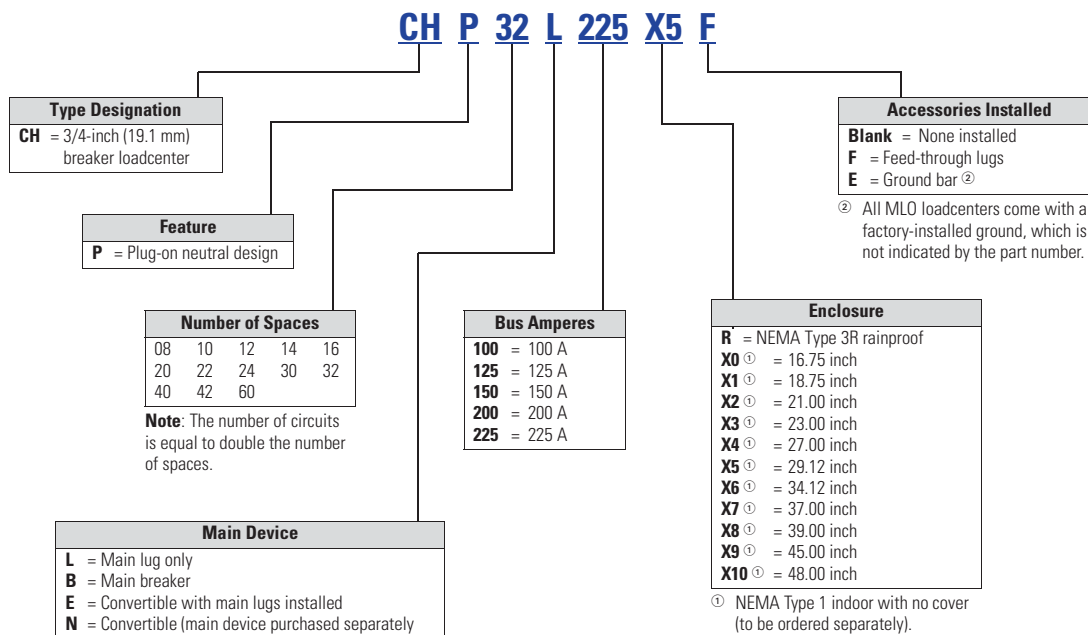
CH P 32 L 225 X5 F

| Type Designation |
|---|
| **CH** = 3/4-inch (19.1 mm) breaker loadcenter |

| Feature |
|---|
| **P** = Plug-on neutral design |

| Number of Spaces | | | | |
|---|---|---|---|---|
| 08 | 10 | 12 | 14 | 16 |
| 20 | 22 | 24 | 30 | 32 |
| 40 | 42 | 60 | | |

**Note**: The number of circuits is equal to double the number of spaces.

| Main Device |
|---|
| **L** = Main lug only |
| **B** = Main breaker |
| **E** = Convertible with main lugs installed |
| **N** = Convertible (main device purchased separately |

| Bus Amperes |
|---|
| **100** = 100 A |
| **125** = 125 A |
| **150** = 150 A |
| **200** = 200 A |
| **225** = 225 A |

| Enclosure |
|---|
| **R** = NEMA Type 3R rainproof |
| **X0** ① = 16.75 inch |
| **X1** ① = 18.75 inch |
| **X2** ① = 21.00 inch |
| **X3** ① = 23.00 inch |
| **X4** ① = 27.00 inch |
| **X5** ① = 29.12 inch |
| **X6** ① = 34.12 inch |
| **X7** ① = 37.00 inch |
| **X8** ① = 39.00 inch |
| **X9** ① = 45.00 inch |
| **X10** ① = 48.00 inch |

① NEMA Type 1 indoor with no cover (to be ordered separately).

| Accessories Installed |
|---|
| **Blank** = None installed |
| **F** = Feed-through lugs |
| **E** = Ground bar ② |

② All MLO loadcenters come with a factory-installed ground, which is not indicated by the part number.